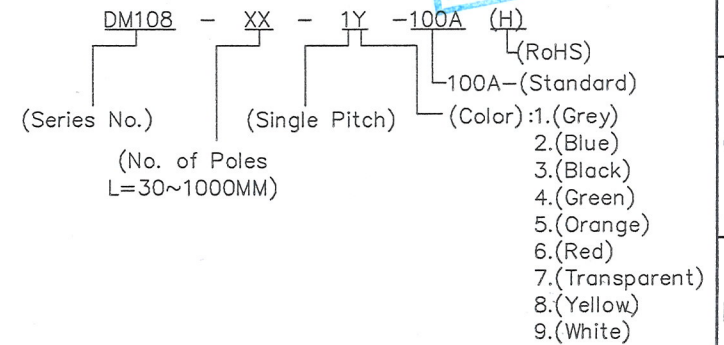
DM108 - XX - 1Y -100A (H)

(RoHS)

100A-(Standard)

(Series No.)

(Single Pitch)

(Color):1.(Grey)
2.(Blue)
3.(Black)
4.(Green)
5.(Orange)
6.(Red)
7.(Transparent)
8.(Yellow)
9.(White)

(No. of Poles
L=30~1000MM)